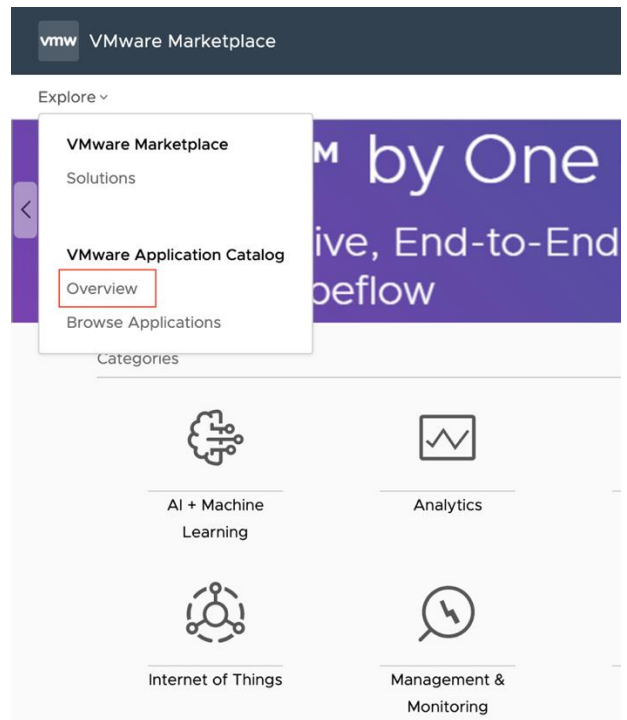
vmw VMware Marketplace

Explore

VMware Marketplace

Solutions

VMware Application Catalog

Overview

Browse Applications

M by One

ive, End-to-End

peflow

Categories

AI + Machine Learning

Analytics

Internet of Things

Management & Monitoring